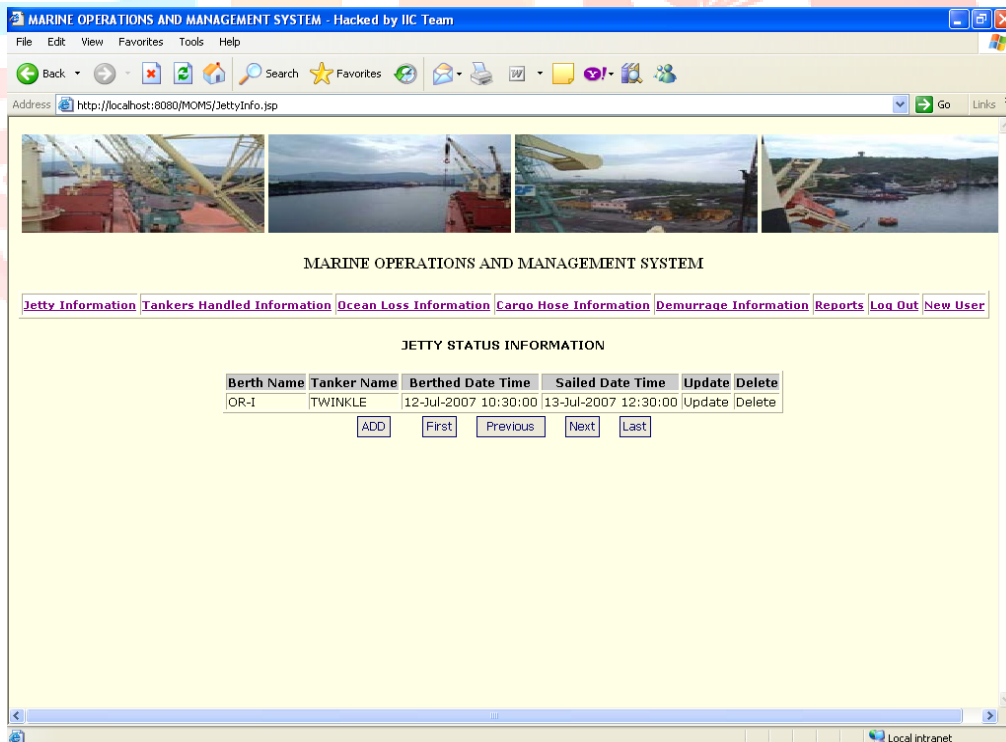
MARINE OPERATIONS AND MANAGEMENT SYSTEM - Hacked by IIC Team

File Edit View Favorites Tools Help

Back Search Favorites

Address http://localhost:8080/MOMS/JettyInfo.jsp Go Links

MARINE OPERATIONS AND MANAGEMENT SYSTEM

Jetty Information | Tankers Handled Information | Ocean Loss Information | Cargo Hose Information | Demurrage Information | Reports | Log Out | New User

JETTY STATUS INFORMATION

| Berth Name | Tanker Name | Berthed Date Time | Sailed Date Time | Update | Delete |
|---|---|---|---|---|---|
| OR-I | TWINKLE | 12-Jul-2007 10:30:00 | 13-Jul-2007 12:30:00 | Update | Delete |

ADD First Previous Next Last

Local intranet